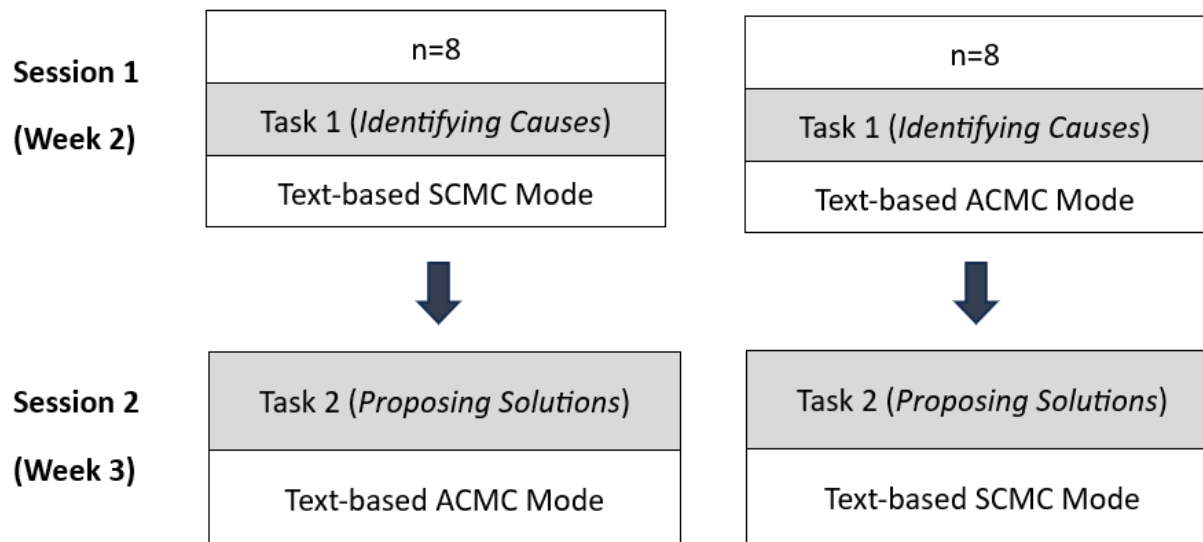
Session 1

(Week 2)

n=8

Task 1 (*Identifying Causes*)

Text-based SCMC Mode

n=8

Task 1 (*Identifying Causes*)

Text-based ACMC Mode

Session 2

(Week 3)

Task 2 (*Proposing Solutions*)

Text-based ACMC Mode

Task 2 (*Proposing Solutions*)

Text-based SCMC Mode